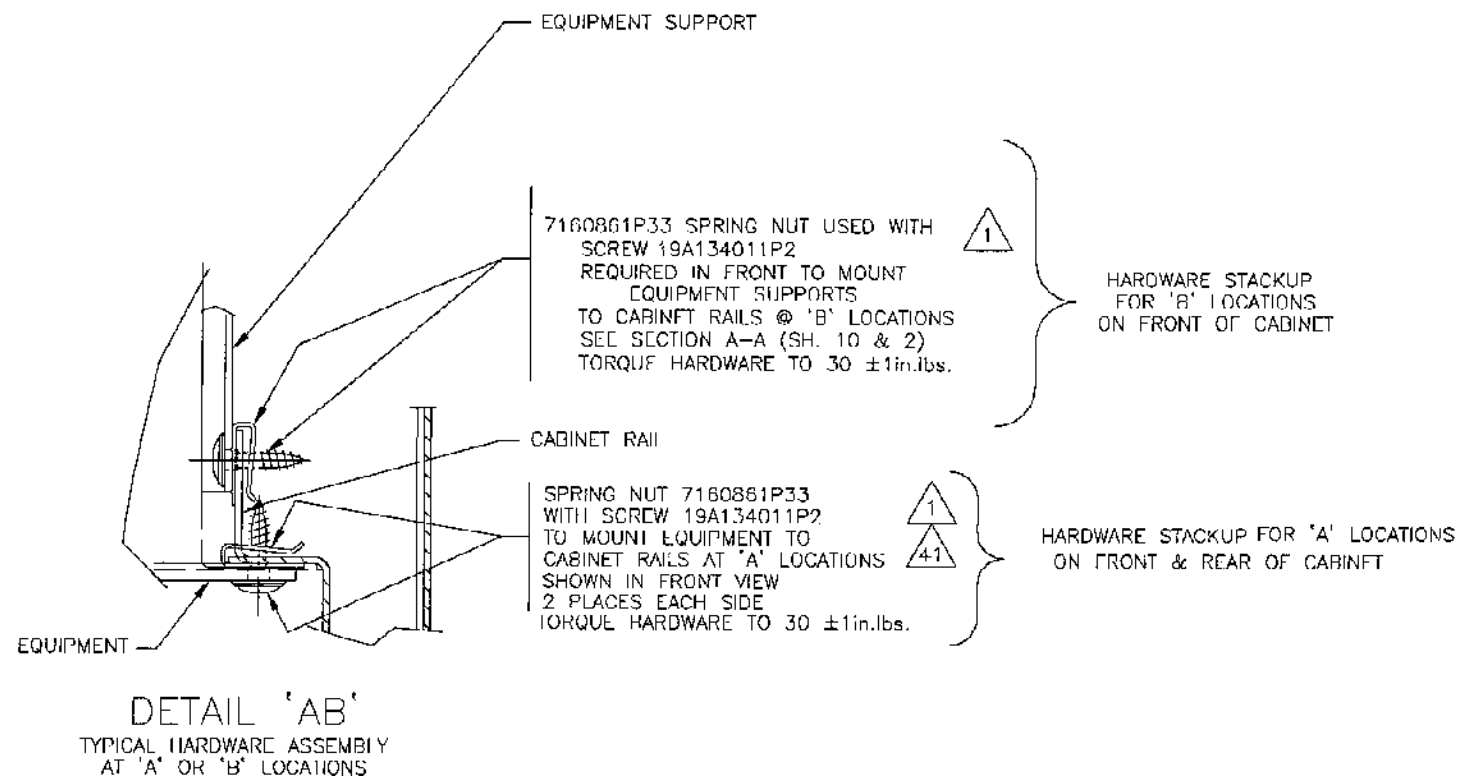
EQUIPMENT SUPPORT

7160861P33 SPRING NUT USED WITH SCREW 19A134011P2 REQUIRED IN FRONT TO MOUNT EQUIPMENT SUPPORTS TO CABINET RAILS @ 'B' LOCATIONS SEE SECTION A-A (SH. 10 & 2) TORQUE HARDWARE TO 30 $\pm$1in.lbs.

1

HARDWARE STACKUP FOR 'B' LOCATIONS ON FRONT OF CABINET

CABINET RAIL

SPRING NUT 7160861P33 WITH SCREW 19A134011P2 TO MOUNT EQUIPMENT TO CABINET RAILS AT 'A' LOCATIONS SHOWN IN FRONT VIEW 2 PLACES EACH SIDE TORQUE HARDWARE TO 30 $\pm$1in.lbs.

1

41

HARDWARE STACKUP FOR 'A' LOCATIONS ON FRONT & REAR OF CABINET

EQUIPMENT

DETAIL 'AB'
TYPICAL HARDWARE ASSEMBLY AT 'A' OR 'B' LOCATIONS